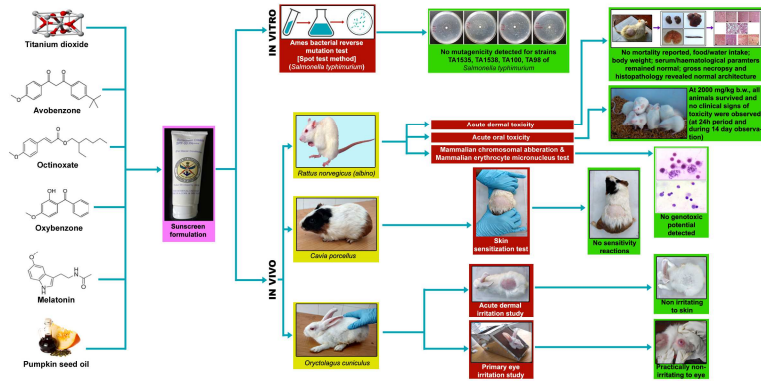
Titanium dioxide

Avobenzone

Octinoxate

OH

Oxybenzone

Melatonin

Pumpkin seed oil

Sunscreen formulation

IN VITRO

Ames bacterial reverse mutation test [Spot test method] (Salmonella typhimurium)

No mutagenicity detected for strains TA1535, TA1538, TA100, TA98 of Salmonella typhimurium

No mortality reported, food/water intake; body weight; serum/haematological paramters remained normal; gross necropsy and histopathology revealed normal architecture

At 2000 mg/kg b.w., all animals survived and no clinical signs of toxicity were observed at 24h period and during 14 day observation

IN VIVO

Rattus norvegicus (albino)

Acute dermal toxicity

Acute oral toxicity

Mammalian chromosomal aberration & Mammalian erythrocyte micronucleus test

No genotoxic potential detected

Cavia porcellus

Skin sensitization test

No sensitivity reactions

Oryctolagus cuniculus

Acute dermal irritation study

Non irritating to skin

Primary eye irritation study

Practically non-irritating to eye